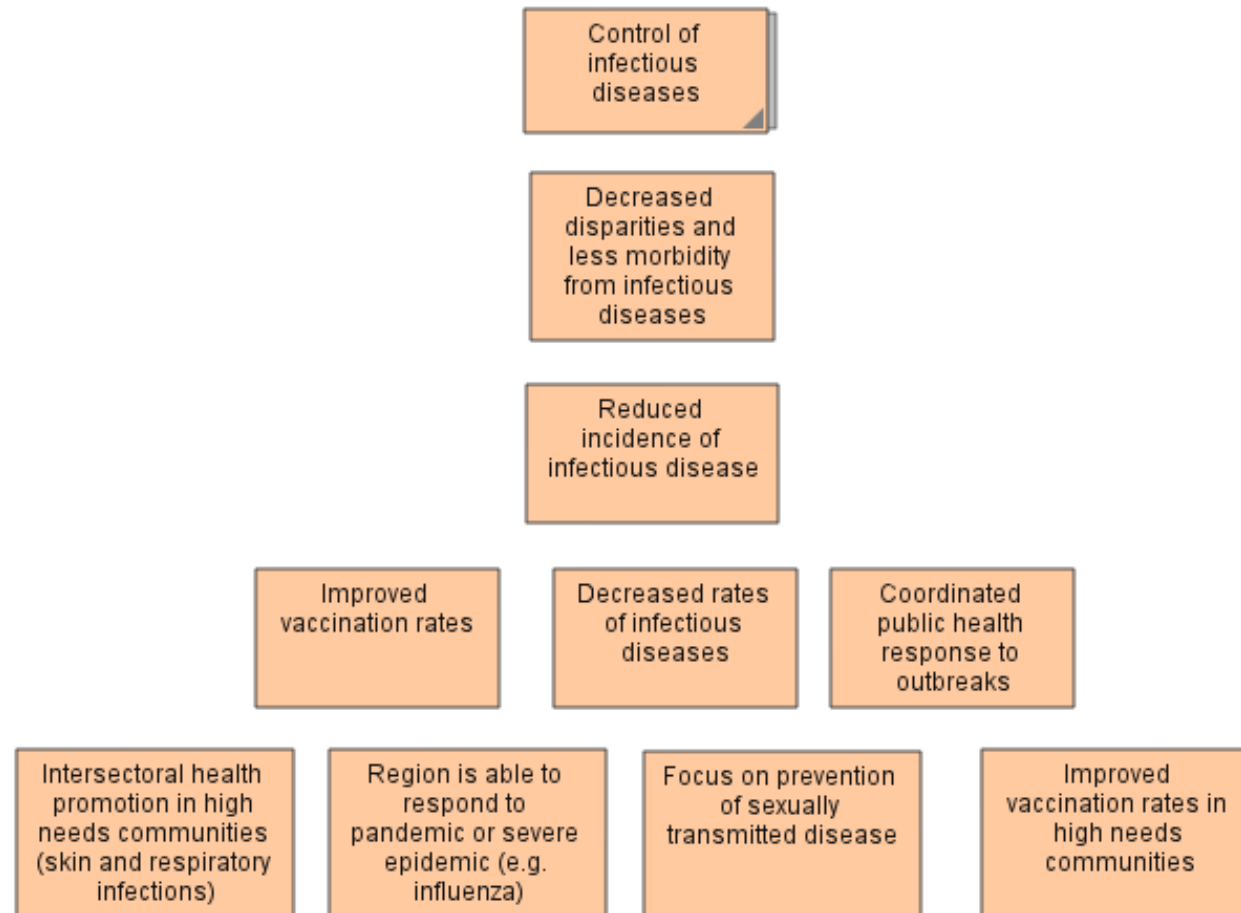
Control of infectious diseases

Decreased disparities and less morbidity from infectious diseases

Reduced incidence of infectious disease

Improved vaccination rates

Decreased rates of infectious diseases

Coordinated public health response to outbreaks

Intersectoral health promotion in high needs communities (skin and respiratory infections)

Region is able to respond to pandemic or severe epidemic (e.g. influenza)

Focus on prevention of sexually transmitted disease

Improved vaccination rates in high needs communities